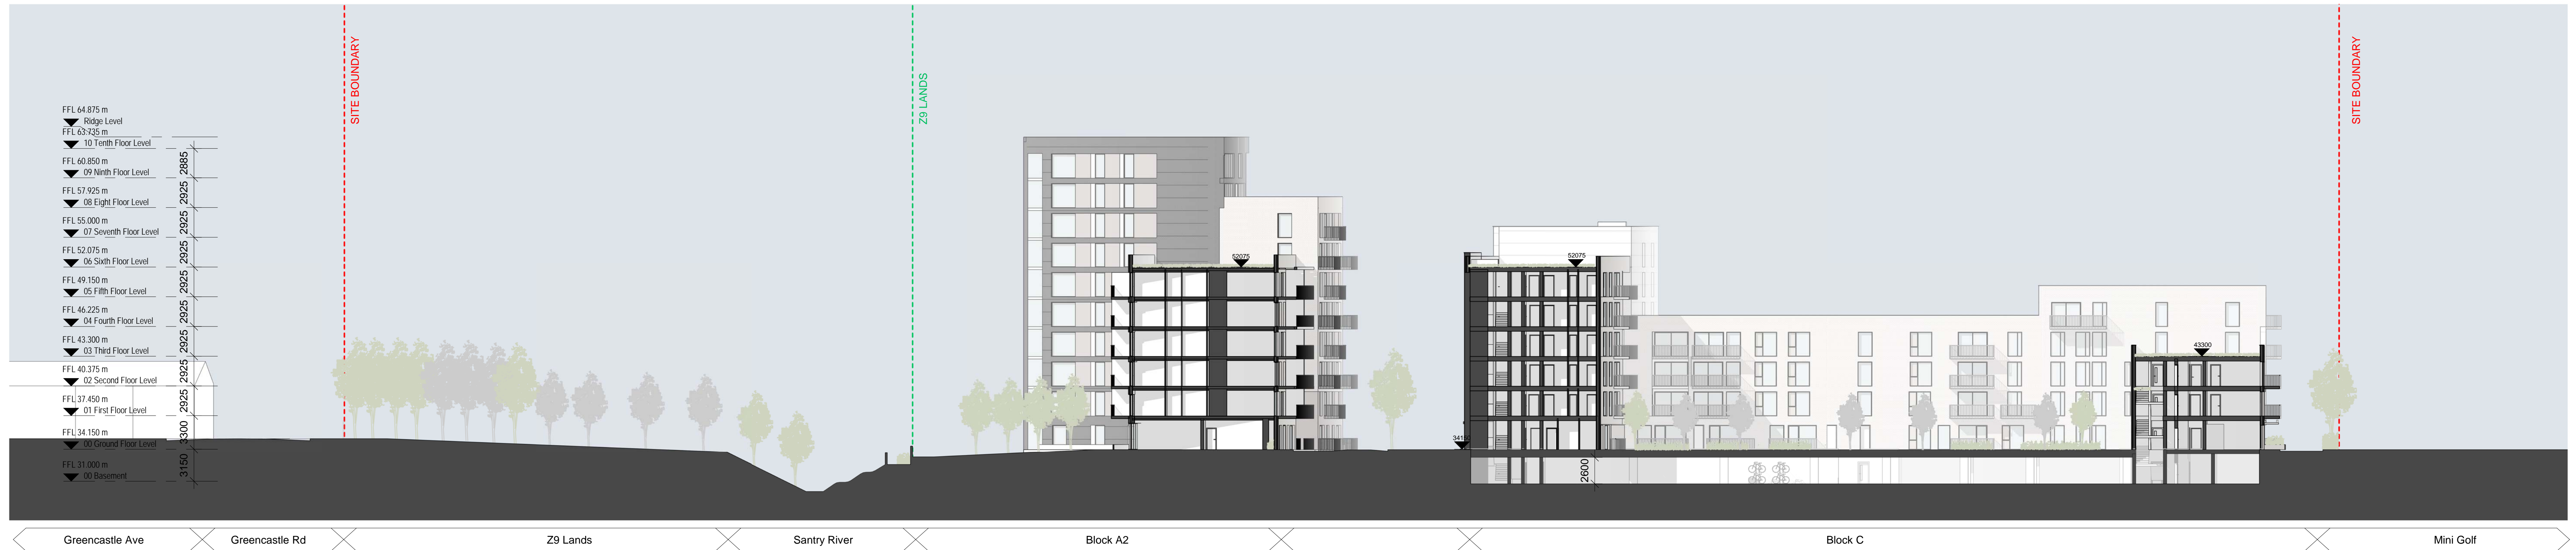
FFL 64.875 m
Ridge Level
FFL 63.735 m
10 Tenth Floor Level
FFL 60.850 m
09 Ninth Floor Level
FFL 57.925 m
08 Eight Floor Level
FFL 55.000 m
07 Seventh Floor Level
FFL 52.075 m
06 Sixth Floor Level
FFL 49.150 m
05 Fifth Floor Level
FFL 46.225 m
04 Fourth Floor Level
FFL 43.300 m
03 Third Floor Level
FFL 40.375 m
02 Second Floor Level
FFL 37.450 m
01 First Floor Level
FFL 34.150 m
00 Ground Floor Level
FFL 31.000 m
00 Basement

2885
2925
2925
2925
2925
2925
2925
2925
2925
2925
3300
3150

SITE BOUNDARY
Z9 LANDS
SITE BOUNDARY

52075
52075
43300
341
2600

Greencastle Ave
Greencastle Rd
Z9 Lands
Santry River
Block A2
Block C
Mini Golf